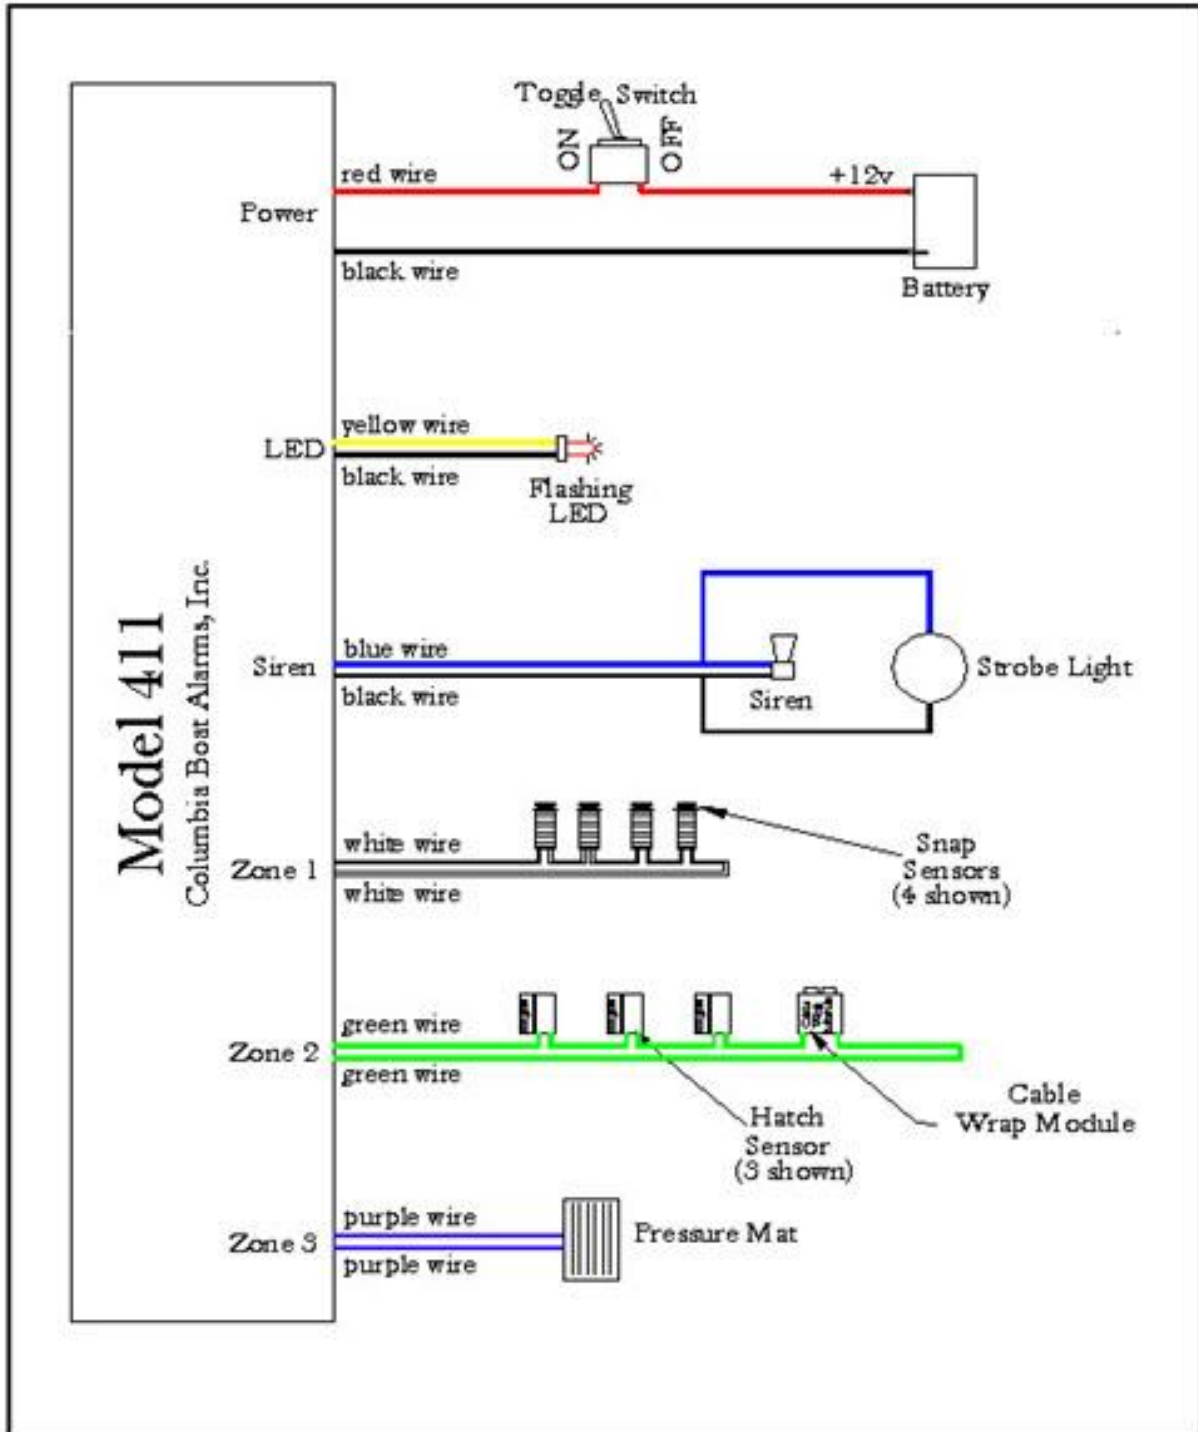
Model 411
Columbia Boat Alarms, Inc.

Toggle Switch
ON
OFF
Power
red wire
+12v
black wire
Battery

LED
yellow wire
black wire
Flashing LED

Siren
blue wire
black wire
Siren
Strobe Light

Zone 1
white wire
white wire
Snap Sensors (4 shown)

Zone 2
green wire
green wire
Hatch Sensor (3 shown)
Cable Wrap Module

Zone 3
purple wire
purple wire
Pressure Mat